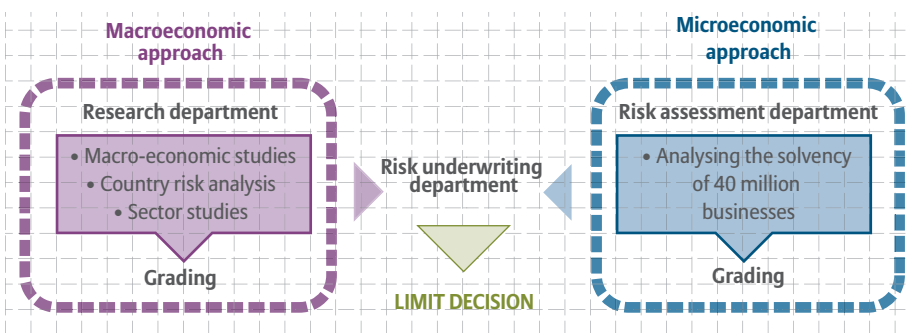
Macroeconomic approach

Research department

• Macro-economic studies
• Country risk analysis
• Sector studies

Grading

Risk underwriting department

LIMIT DECISION

Microeconomic approach

Risk assessment department

• Analysing the solvency of 40 million businesses

Grading